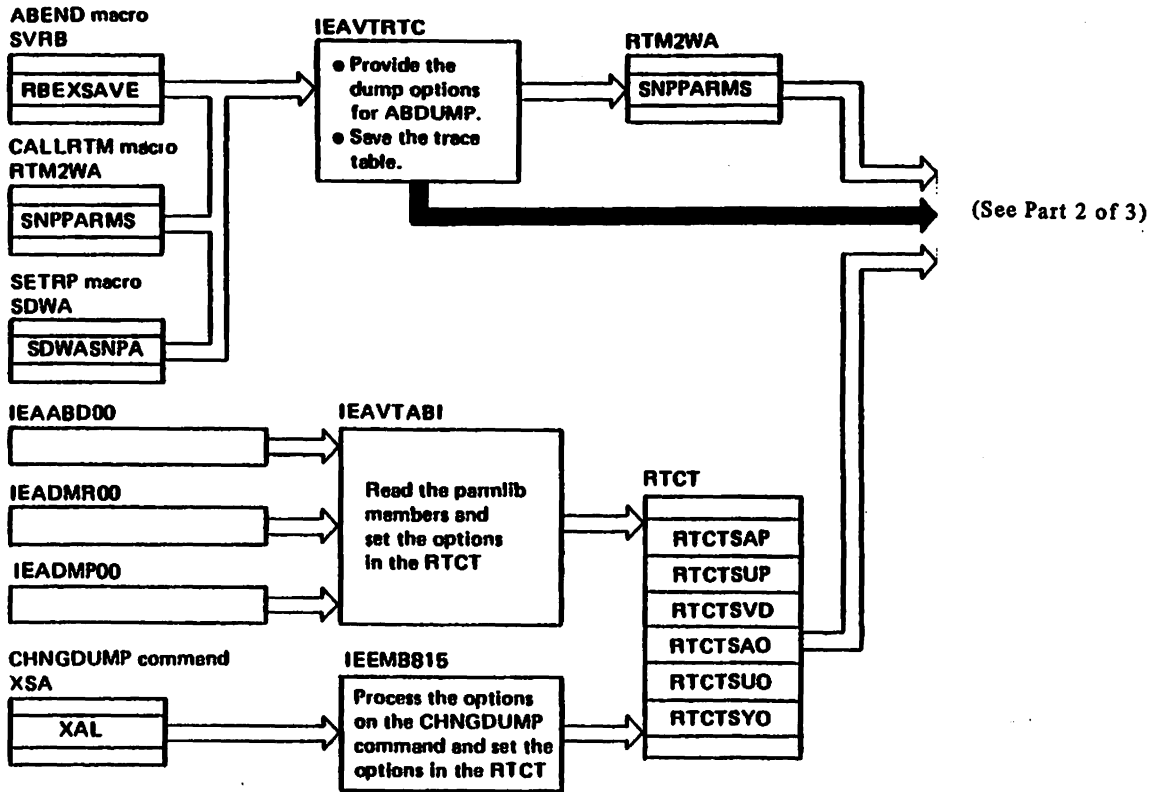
ABEND macro
SVRB

RBEXSAVE

CALLRTM macro
RTM2WA

SNPPARMS

SETRP macro
SDWA

SDWASNPA

IEAVTRTC

• Provide the dump options for ABDUMP.
• Save the trace table.

RTM2WA

SNPPARMS

(See Part 2 of 3)

IEAABD00

IEADMR00

IEADMP00

IEAVTABI

Read the parmlib members and set the options in the RTCT

RTCT

RTCTSAP

RTCTSUP

RTCTSVD

RTCTSAO

RTCTSUO

RTCTSYO

CHNGDUMP command
XSA

XAL

IEEMB815

Process the options on the CHNGDUMP command and set the options in the RTCT